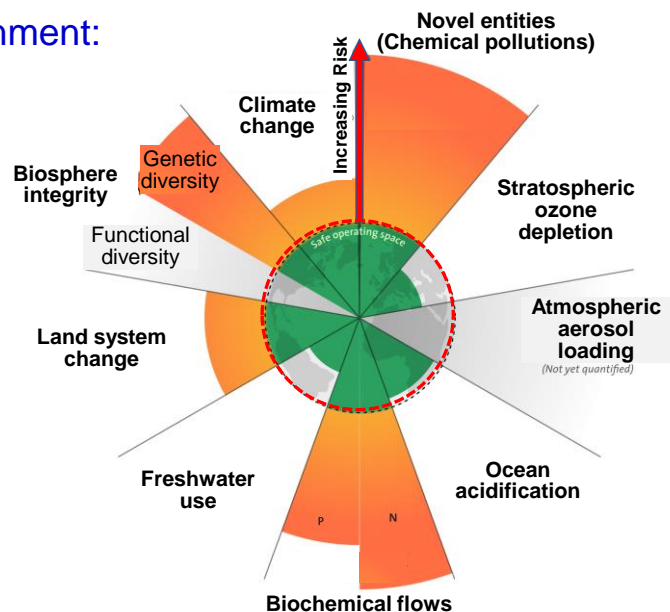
nment:

Novel entities (Chemical pollutions)

Increasing Risk

Climate change

Genetic diversity

Biosphere integrity

Functional diversity

Safe operating space

Stratospheric ozone depletion

Atmospheric aerosol loading (Not yet quantified)

Land system change

Ocean acidification

Freshwater use

P

N

Biochemical flows